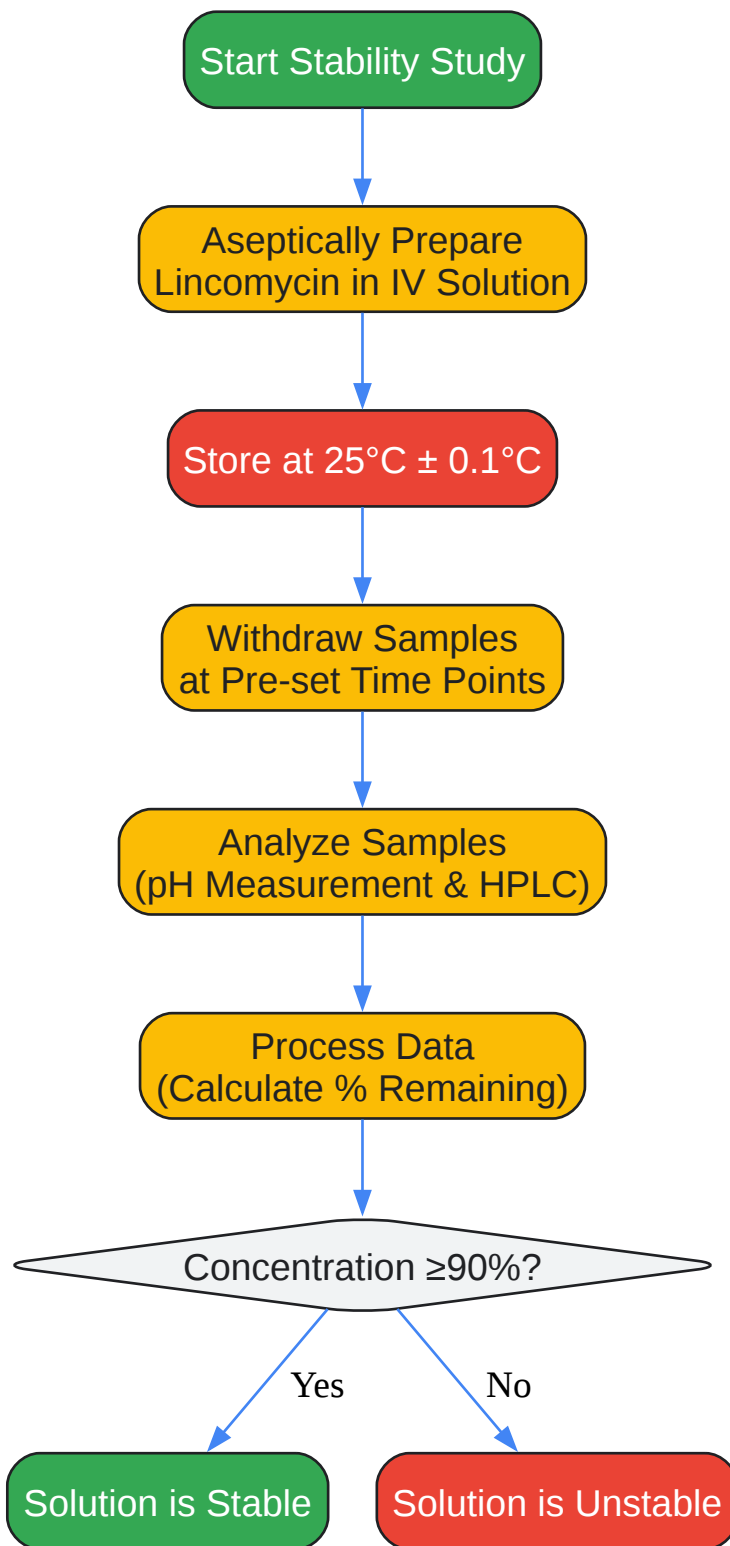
Start Stability Study

Aseptically Prepare Lincomycin in IV Solution

Store at 25°C ± 0.1°C

Withdraw Samples at Pre-set Time Points

Analyze Samples (pH Measurement & HPLC)

Process Data (Calculate % Remaining)

Concentration ≥90%?

Yes

No

Solution is Stable

Solution is Unstable